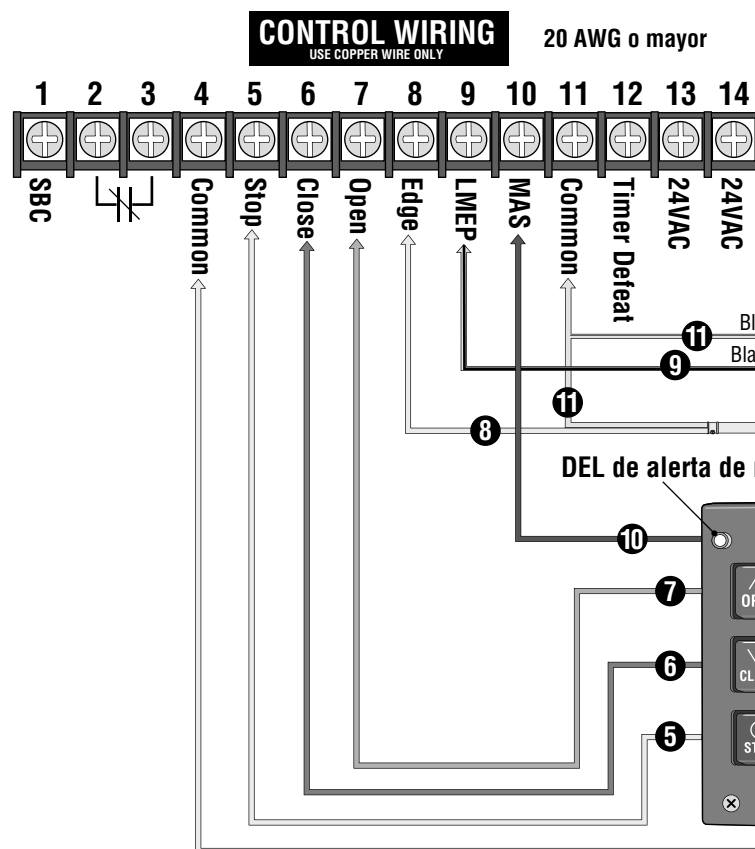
CONTROL WIRING
USE COPPER WIRE ONLY

20 AWG o mayor

1 2 3 4 5 6 7 8 9 10 11 12 13 14

SBC
Common
Stop
Close
Open
Edge
LMEP
MAS
Common
Timer Defeat
24VAC
24VAC

11
Bl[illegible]
9
Bla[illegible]
11
8

DEL de alerta de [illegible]

10
7
OP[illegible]
6
CL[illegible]
5
ST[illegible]